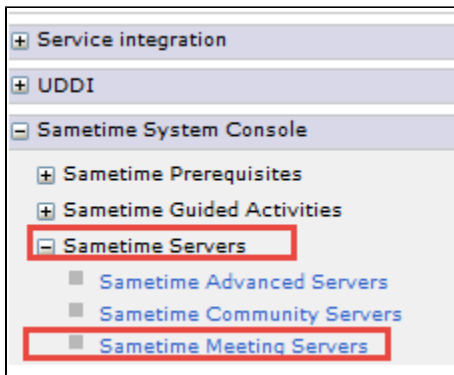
Service integration

UDDI

Sametime System Console

Sametime Prerequisites

Sametime Guided Activities

Sametime Servers

Sametime Advanced Servers

Sametime Community Servers

Sametime Meeting Servers